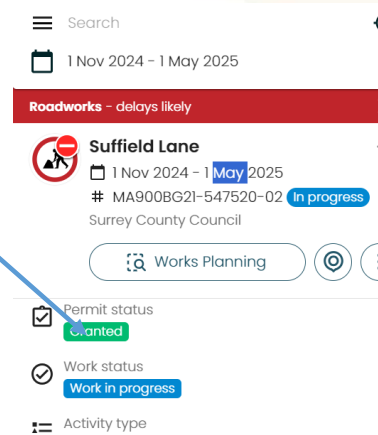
Search

1 Nov 2024 - 1 May 2025

Roadworks - delays likely

Suffield Lane

1 Nov 2024 - 1 May 2025

# MA900BG21-547520-02 In progress

Surrey County Council

Works Planning

Permit status

Granted

Work status

Work in progress

Activity type